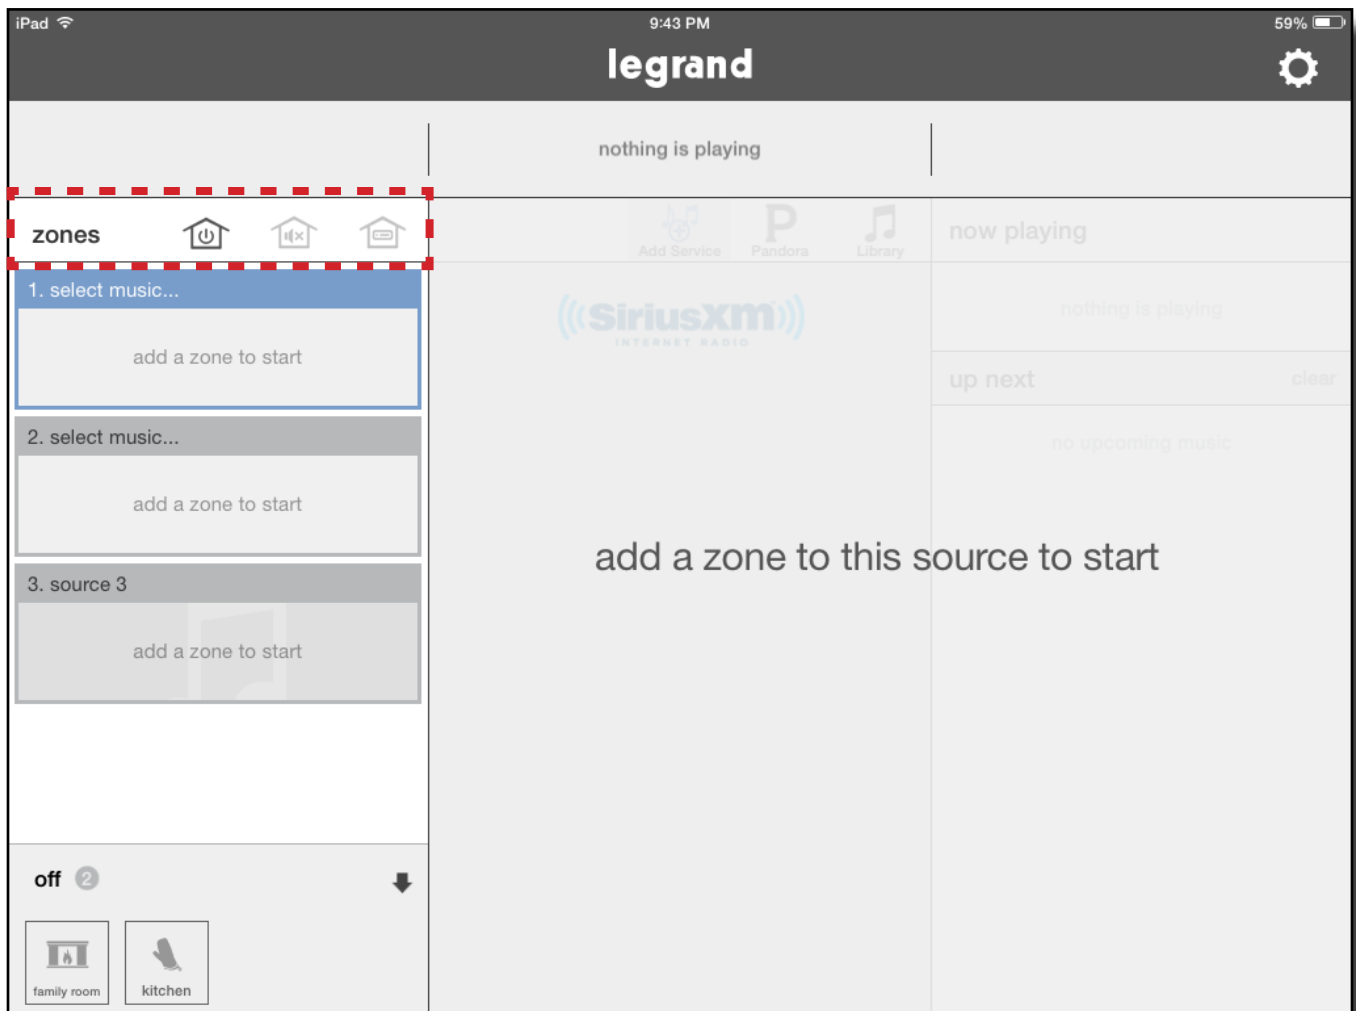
iPad 9:43 PM 59%

legrand

nothing is playing

zones

Add Service Pandora Library

now playing

SiriusXM INTERNET RADIO

nothing is playing

up next clear

no upcoming music

1. select music...

add a zone to start

2. select music...

add a zone to start

3. source 3

add a zone to start

add a zone to this source to start

off 2

family room kitchen